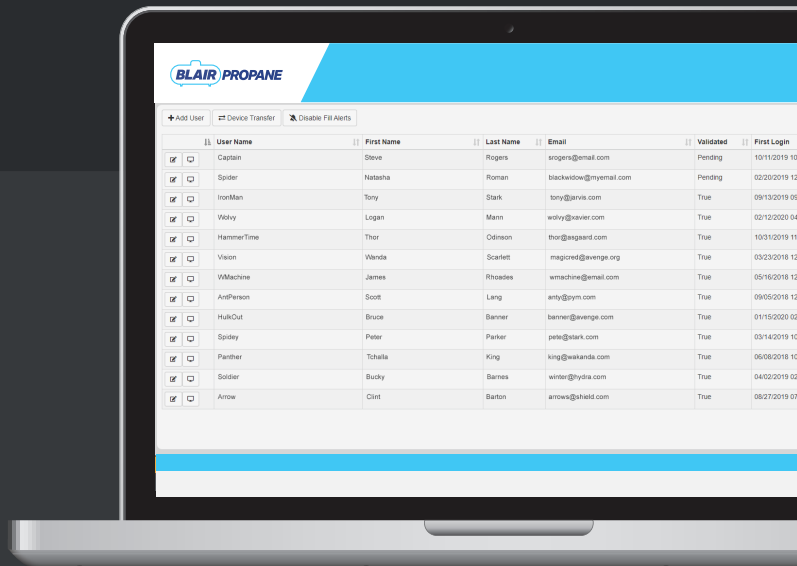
BLAIR PROPANE

+ Add User | Device Transfer | Disable Fill Alerts

| | User Name | First Name | Last Name | Email | Validated | First Login |
|---|---|---|---|---|---|---|
| | Captain | Steve | Rogers | srogers@email.com | Pending | 10/11/2019 10 |
| | Spider | Natasha | Roman | blackwidow@myemail.com | Pending | 02/20/2019 12 |
| | IronMan | Tony | Stark | tony@jarvis.com | True | 09/13/2019 09 |
| | Wolvy | Logan | Mann | wolvy@xavier.com | True | 02/12/2020 04 |
| | HammerTime | Thor | Odinson | thor@asgaard.com | True | 10/31/2019 11 |
| | Vision | Wanda | Scarlett | magicred@avenge.org | True | 03/23/2018 12 |
| | WMachine | James | Rhoades | wmachine@email.com | True | 05/16/2018 12 |
| | AntPerson | Scott | Lang | anty@pym.com | True | 09/05/2018 12 |
| | HulkOut | Bruce | Banner | banner@avenge.com | True | 01/15/2020 02 |
| | Spidey | Peter | Parker | pete@stark.com | True | 03/14/2019 10 |
| | Panther | Tchalla | King | king@wakanda.com | True | 06/08/2018 10 |
| | Soldier | Bucky | Barnes | winter@hydra.com | True | 04/02/2019 12 |
| | Arrow | Clint | Barton | arrows@shield.com | True | 08/27/2019 07 |